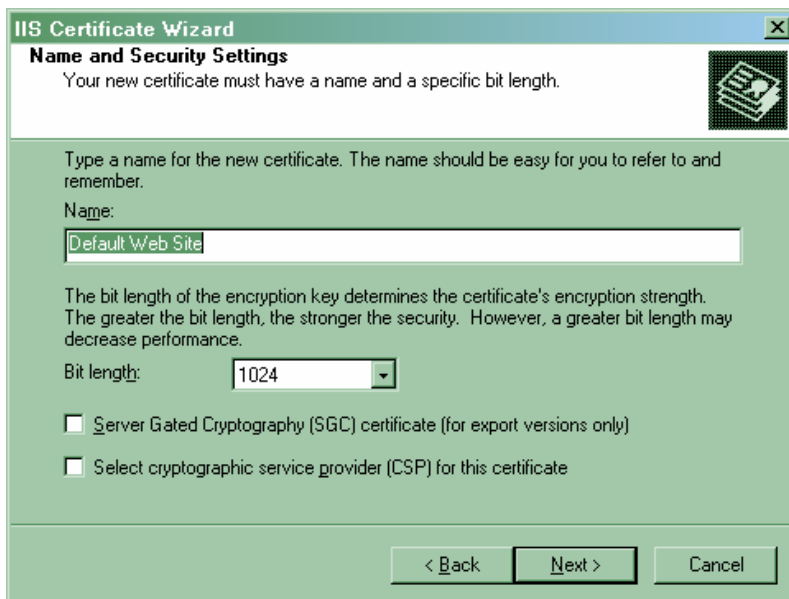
IIS Certificate Wizard

Name and Security Settings

Your new certificate must have a name and a specific bit length.

Type a name for the new certificate. The name should be easy for you to refer to and remember.

Name:

Default Web Site

The bit length of the encryption key determines the certificate's encryption strength. The greater the bit length, the stronger the security. However, a greater bit length may decrease performance.

Bit length: 1024

Server Gated Cryptography (SGC) certificate (for export versions only)

Select cryptographic service provider (CSP) for this certificate

< Back Next > Cancel